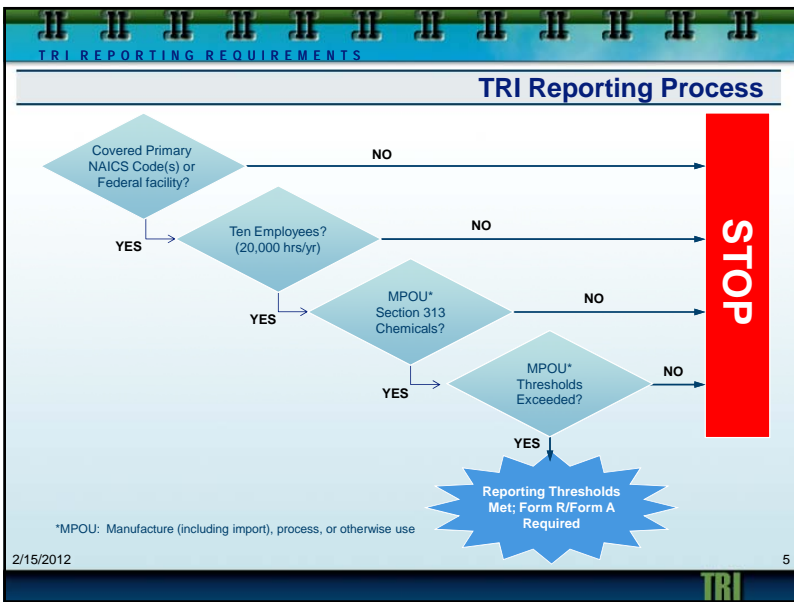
TRI REPORTING REQUIREMENTS

TRI Reporting Process

Covered Primary NAICS Code(s) or Federal facility?

NO

YES

Ten Employees? (20,000 hrs/yr)

NO

YES

MPOU* Section 313 Chemicals?

NO

YES

MPOU* Thresholds Exceeded?

NO

STOP

YES

Reporting Thresholds Met; Form R/Form A Required

*MPOU: Manufacture (including import), process, or otherwise use

2/15/2012

5

TRI